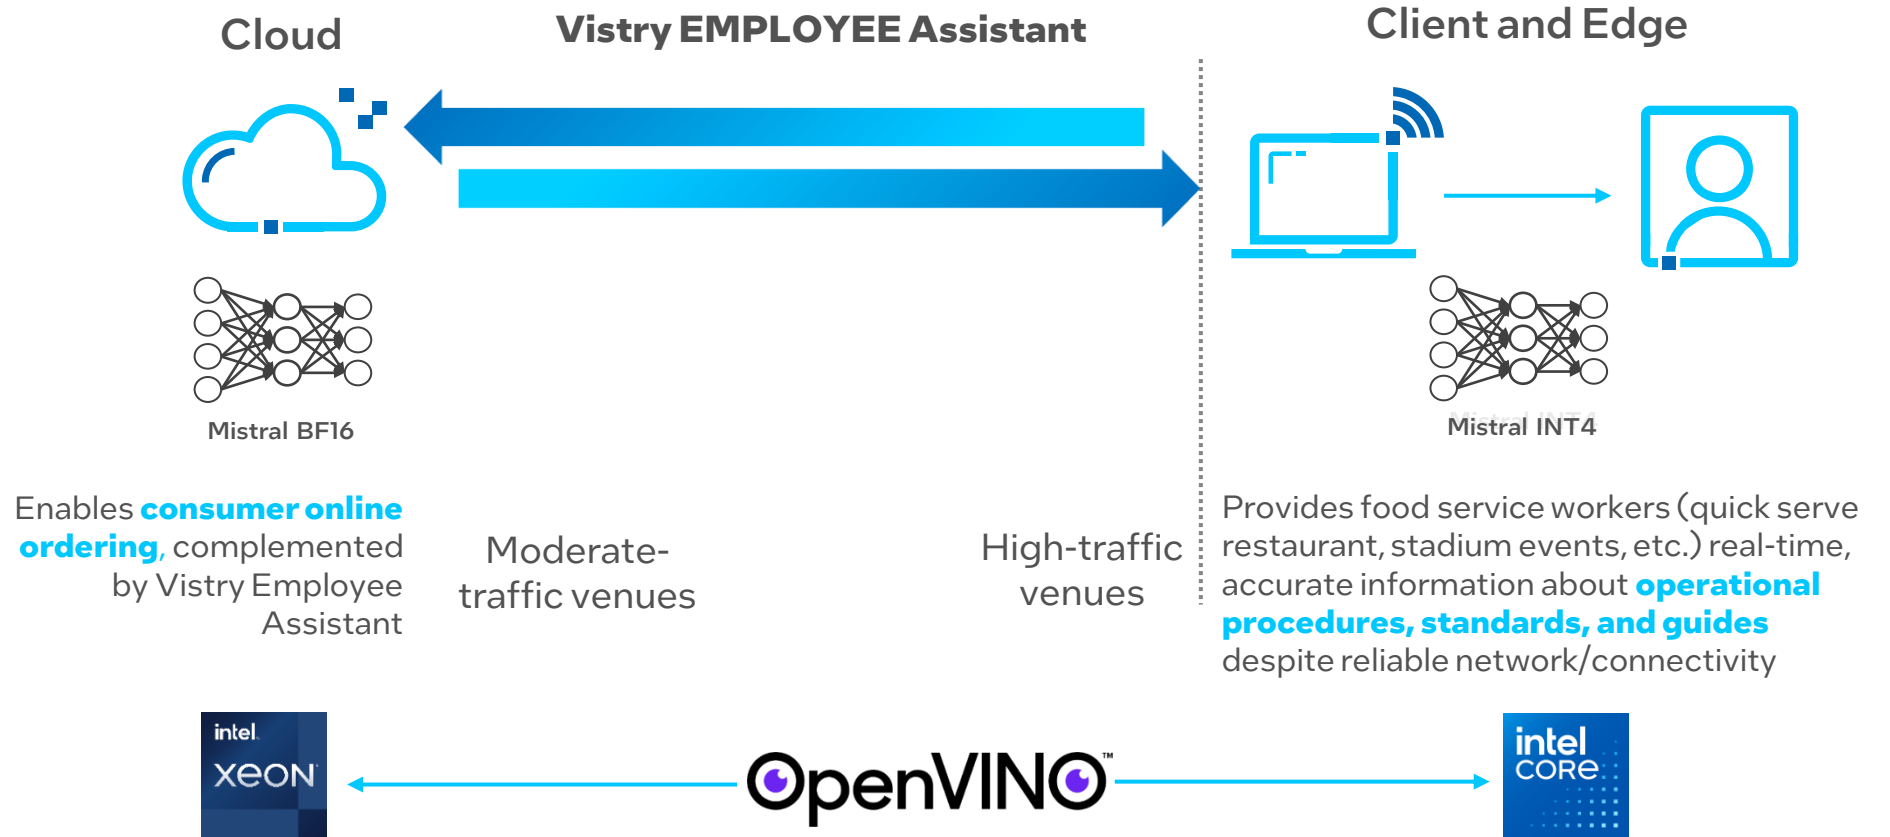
Cloud

Vistry EMPLOYEE Assistant

Client and Edge

Mistral BF16

Mistral INT4

Enables **consumer online ordering**, complemented by Vistry Employee Assistant

Moderate-traffic venues

High-traffic venues

Provides food service workers (quick serve restaurant, stadium events, etc.) real-time, accurate information about **operational procedures, standards, and guides** despite reliable network/connectivity

intel. xeon

OpenVINO™

intel CORE